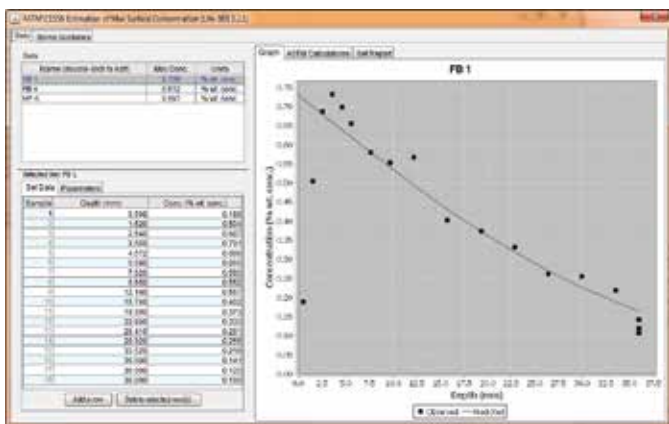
ASTM C1556 Estimation of Max Surficial Concentration (Ver. 955 1.2.1)

Data | Model Guidelines

Data

| Name (double click to edit) | Max Conc. | Units |
|---|---|---|
| FB 1 | 0.735 | % wt. conc. |
| FB 4 | 0.812 | % wt. conc. |
| MP 4 | 0.567 | % wt. conc. |

Selected Set: FB 1

Set Data | Parameters

| Sample | Depth (mm) | Conc. (% wt. conc.) |
|---|---|---|
| 1 | 0.396 | 0.185 |
| 2 | 1.620 | 0.500 |
| 3 | 2.540 | 0.680 |
| 4 | 3.560 | 0.731 |
| 5 | 4.572 | 0.695 |
| 6 | 5.590 | 0.660 |
| 7 | 7.620 | 0.580 |
| 8 | 9.660 | 0.565 |
| 9 | 10.160 | 0.550 |
| 10 | 15.190 | 0.400 |
| 11 | 18.290 | 0.373 |
| 12 | 22.600 | 0.333 |
| 13 | 26.416 | 0.271 |
| 14 | 28.320 | 0.264 |
| 15 | 33.120 | 0.218 |
| 16 | 36.090 | 0.141 |
| 17 | 36.090 | 0.120 |
| 18 | 36.090 | 0.130 |

Add row | Delete selected row(s)

Graph | ASTM Calculations | Set Report

FB 1

Concentration (% wt. conc.)

0.75 0.70 0.65 0.60 0.55 0.50 0.45 0.40 0.35 0.30 0.25 0.20 0.15 0.10 0.05 0.00

0.0 2.5 5.0 7.5 10.0 12.5 15.0 17.5 20.0 22.5 25.0 27.5 30.0 32.5 35.0 37.5

Depth (mm)

● Observed — Modelled